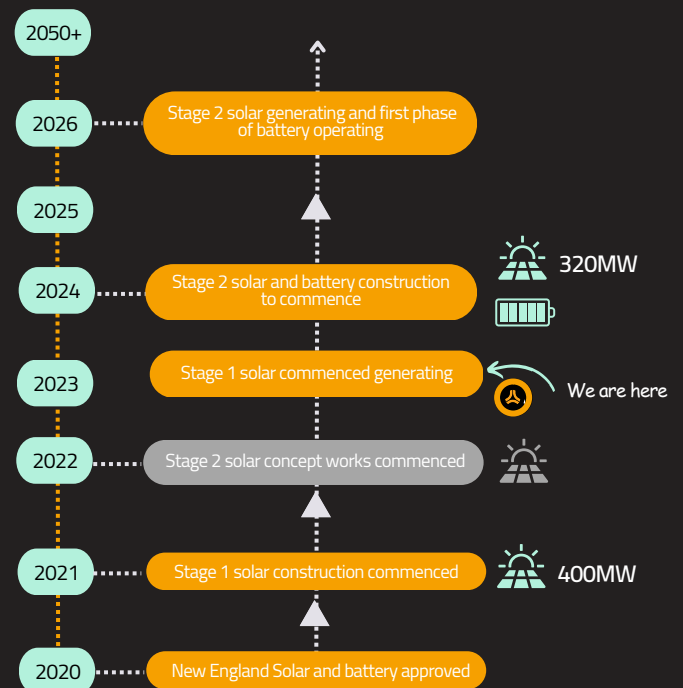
2050+

2026

Stage 2 solar generating and first phase of battery operating

2025

320MW

2024

Stage 2 solar and battery construction to commence

2023

Stage 1 solar commenced generating

We are here

2022

Stage 2 solar concept works commenced

2021

Stage 1 solar construction commenced

400MW

2020

New England Solar and battery approved